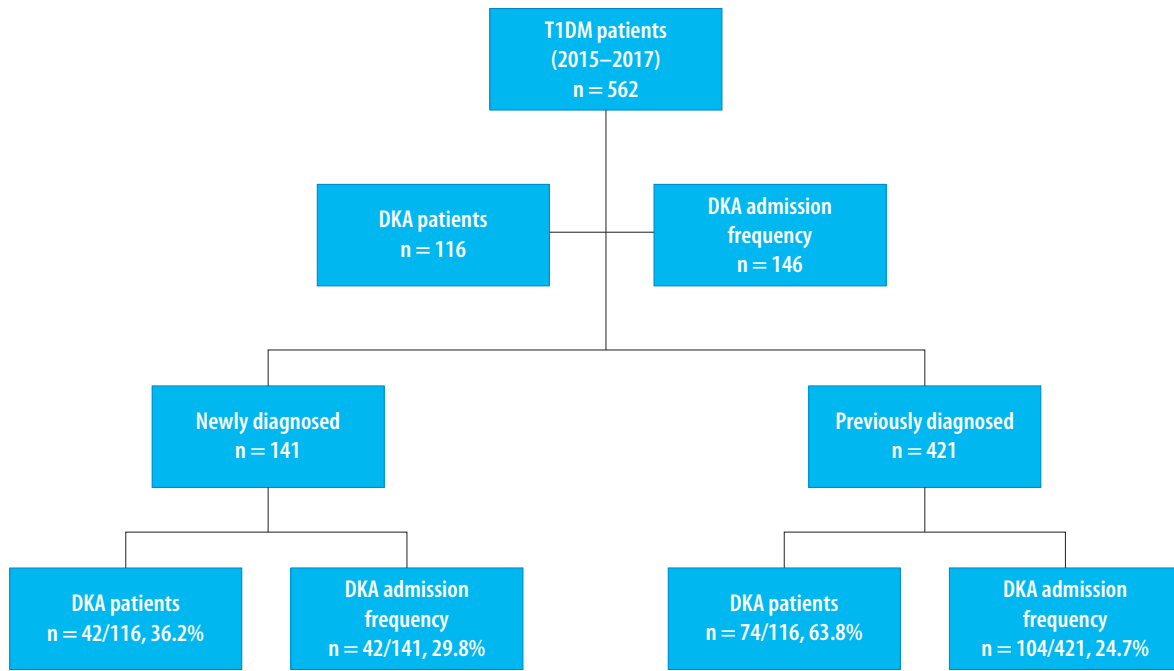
T1DM patients
(2015–2017)
n = 562

DKA patients
n = 116

DKA admission frequency
n = 146

Newly diagnosed
n = 141

Previously diagnosed
n = 421

DKA patients
n = 42/116, 36.2%

DKA admission frequency
n = 42/141, 29.8%

DKA patients
n = 74/116, 63.8%

DKA admission frequency
n = 104/421, 24.7%